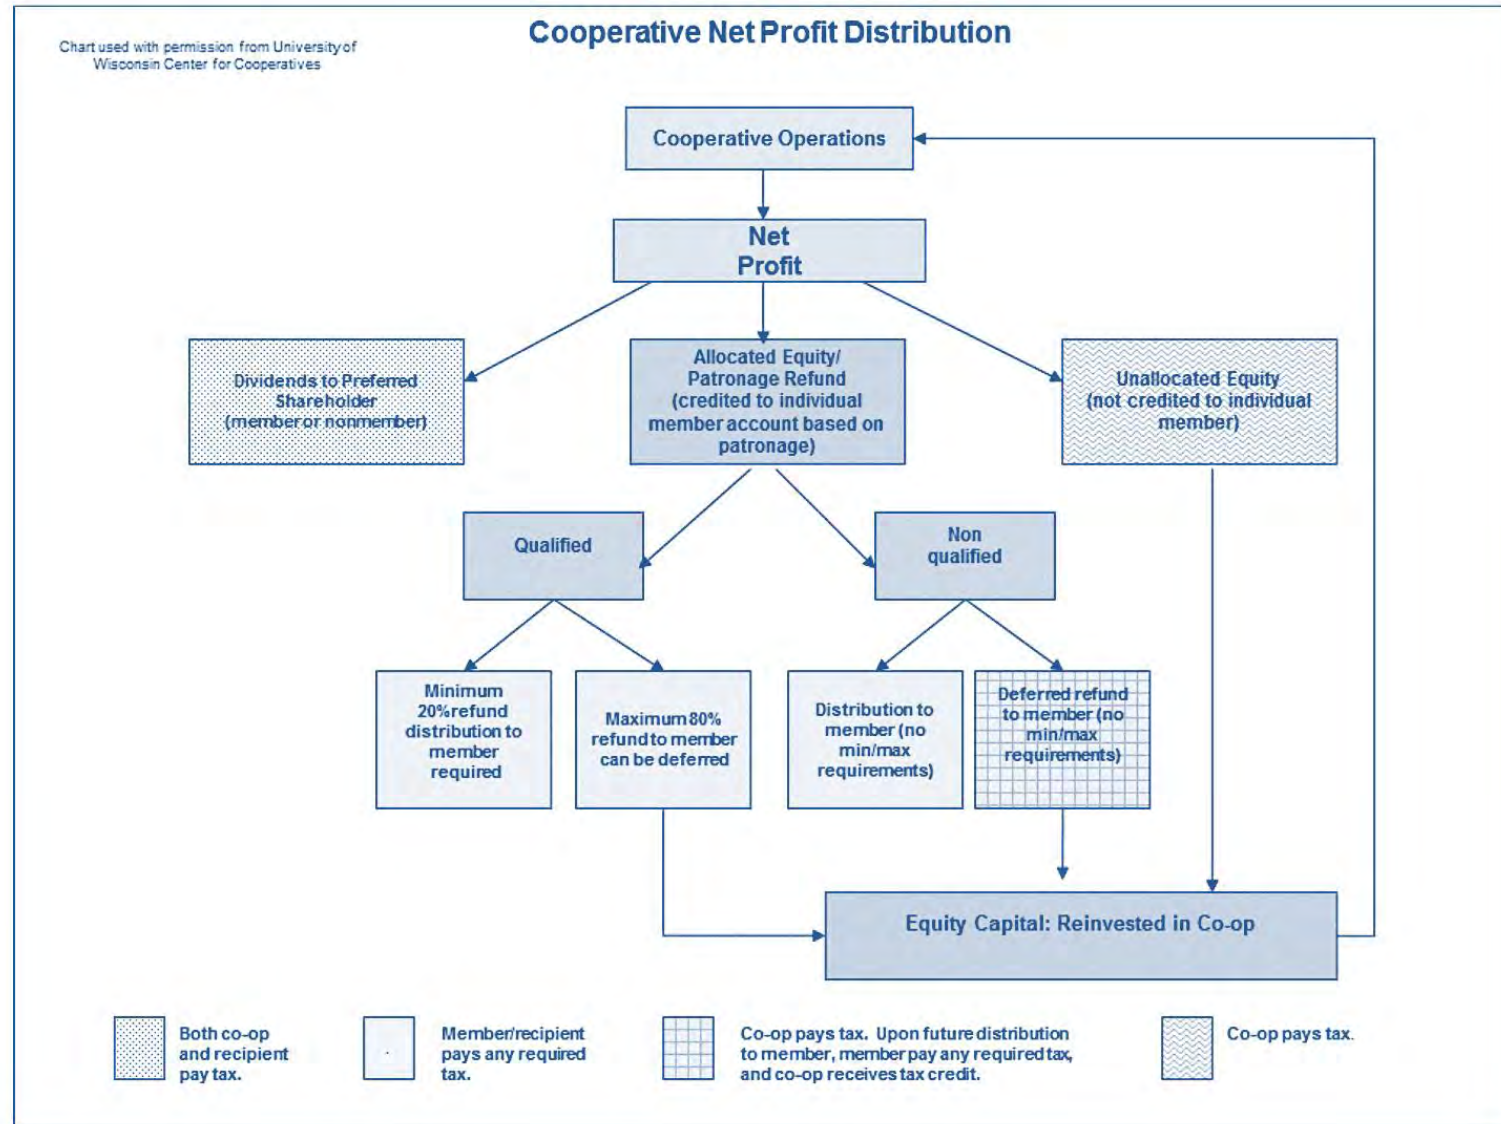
Chart used with permission from University of Wisconsin Center for Cooperatives

Cooperative Net Profit Distribution

Cooperative Operations

Net Profit

Dividends to Preferred Shareholder (member or nonmember)

Allocated Equity/ Patronage Refund (credited to individual member account based on patronage)

Unallocated Equity (not credited to individual member)

Qualified

Non qualified

Minimum 20% refund distribution to member required

Maximum 80% refund to member can be deferred

Distribution to member (no min/max requirements)

Deferred refund to member (no min/max requirements)

Equity Capital: Reinvested in Co-op

Both co-op and recipient pay tax.

Member/recipient pays any required tax.

Co-op pays tax. Upon future distribution to member, member pay any required tax, and co-op receives tax credit.

Co-op pays tax.